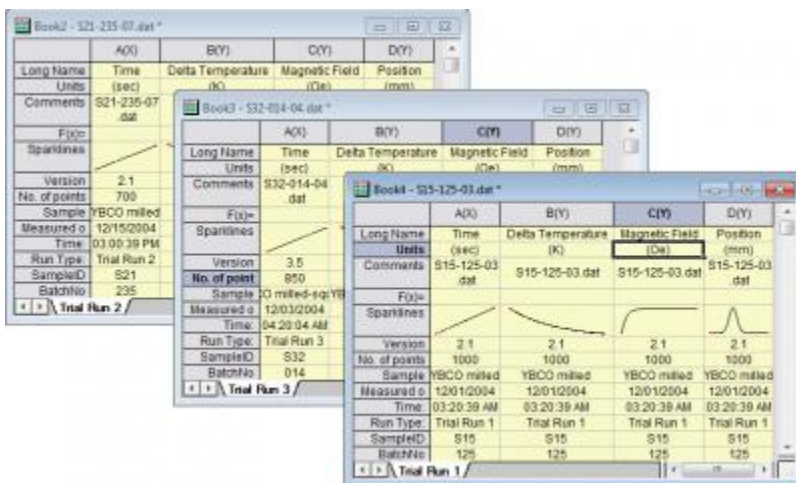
Book2 - S21-235-07.dat *

| | A(X) | B(Y) | C(Y) | D(Y) |
|---|---|---|---|---|
| Long Name | Time | Delta Temperature | Magnetic Field | Position |
| Units | (sec) | (K) | (Oe) | (mm) |
| Comments | S21-235-07.dat | | | |
| F(x)= | | | | |
| Sparklines | | | | |
| Version | 2.1 | | | |
| No. of points | 700 | | | |
| Sample | YBCO milled | | | |
| Measured o | 12/15/2004 | | | |
| Time: | 03:00:39 PM | | | |
| Run Type: | Trial Run 2 | | | |
| SampleID | S21 | | | |
| BatchNo | 235 | | | |

Trial Run 2

Book3 - S32-014-04.dat *

| | A(X) | B(Y) | C(Y) | D(Y) |
|---|---|---|---|---|
| Long Name | Time | Delta Temperature | Magnetic Field | Position |
| Units | (sec) | (K) | (Oe) | (mm) |
| Comments | S32-014-04.dat | | | |
| F(x)= | | | | |
| Sparklines | | | | |
| Version | 3.5 | | | |
| No. of point | 850 | | | |
| Sample | O milled-sqr | YB | | |
| Measured o | 12/03/2004 | | | |
| Time: | 04:20:04 AM | | | |
| Run Type: | Trial Run 3 | | | |
| SampleID | S32 | | | |
| BatchNo | 014 | | | |

Trial Run 3

Book4 - S15-125-03.dat *

| | A(X) | B(Y) | C(Y) | D(Y) |
|---|---|---|---|---|
| Long Name | Time | Delta Temperature | Magnetic Field | Position |
| Units | (sec) | (K) | (Oe) | (mm) |
| Comments | S15-125-03.dat | S15-125-03.dat | S15-125-03.dat | S15-125-03.dat |
| F(x)= | | | | |
| Sparklines | | | | |
| Version | 2.1 | 2.1 | 2.1 | 2.1 |
| No. of points | 1000 | 1000 | 1000 | 1000 |
| Sample | YBCO milled | YBCO milled | YBCO milled | YBCO milled |
| Measured o | 12/01/2004 | 12/01/2004 | 12/01/2004 | 12/01/2004 |
| Time: | 03:20:39 AM | 03:20:39 AM | 03:20:39 AM | 03:20:39 AM |
| Run Type: | Trial Run 1 | Trial Run 1 | Trial Run 1 | Trial Run 1 |
| SampleID | S15 | S15 | S15 | S15 |
| BatchNo | 125 | 125 | 125 | 125 |

Trial Run 1